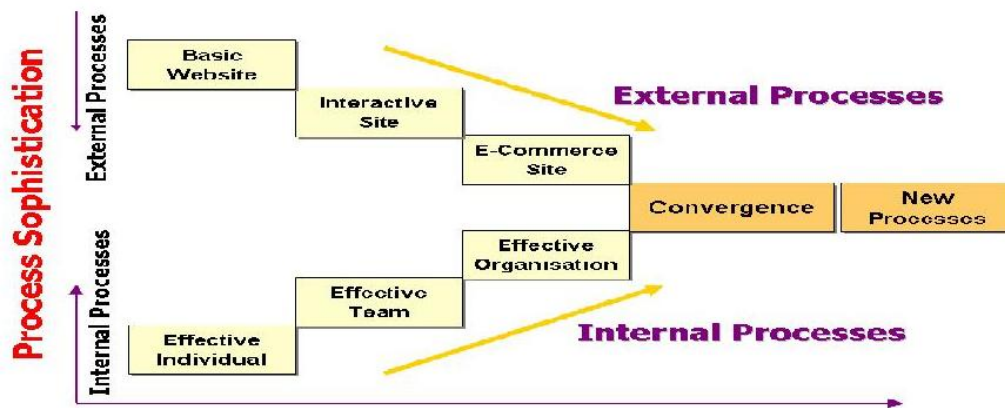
Process Sophistication

External Processes

Internal Processes

Basic Website

Interactive Site

E-Commerce Site

External Processes

Convergence

New Processes

Effective Organisation

Effective Team

Effective Individual

Internal Processes